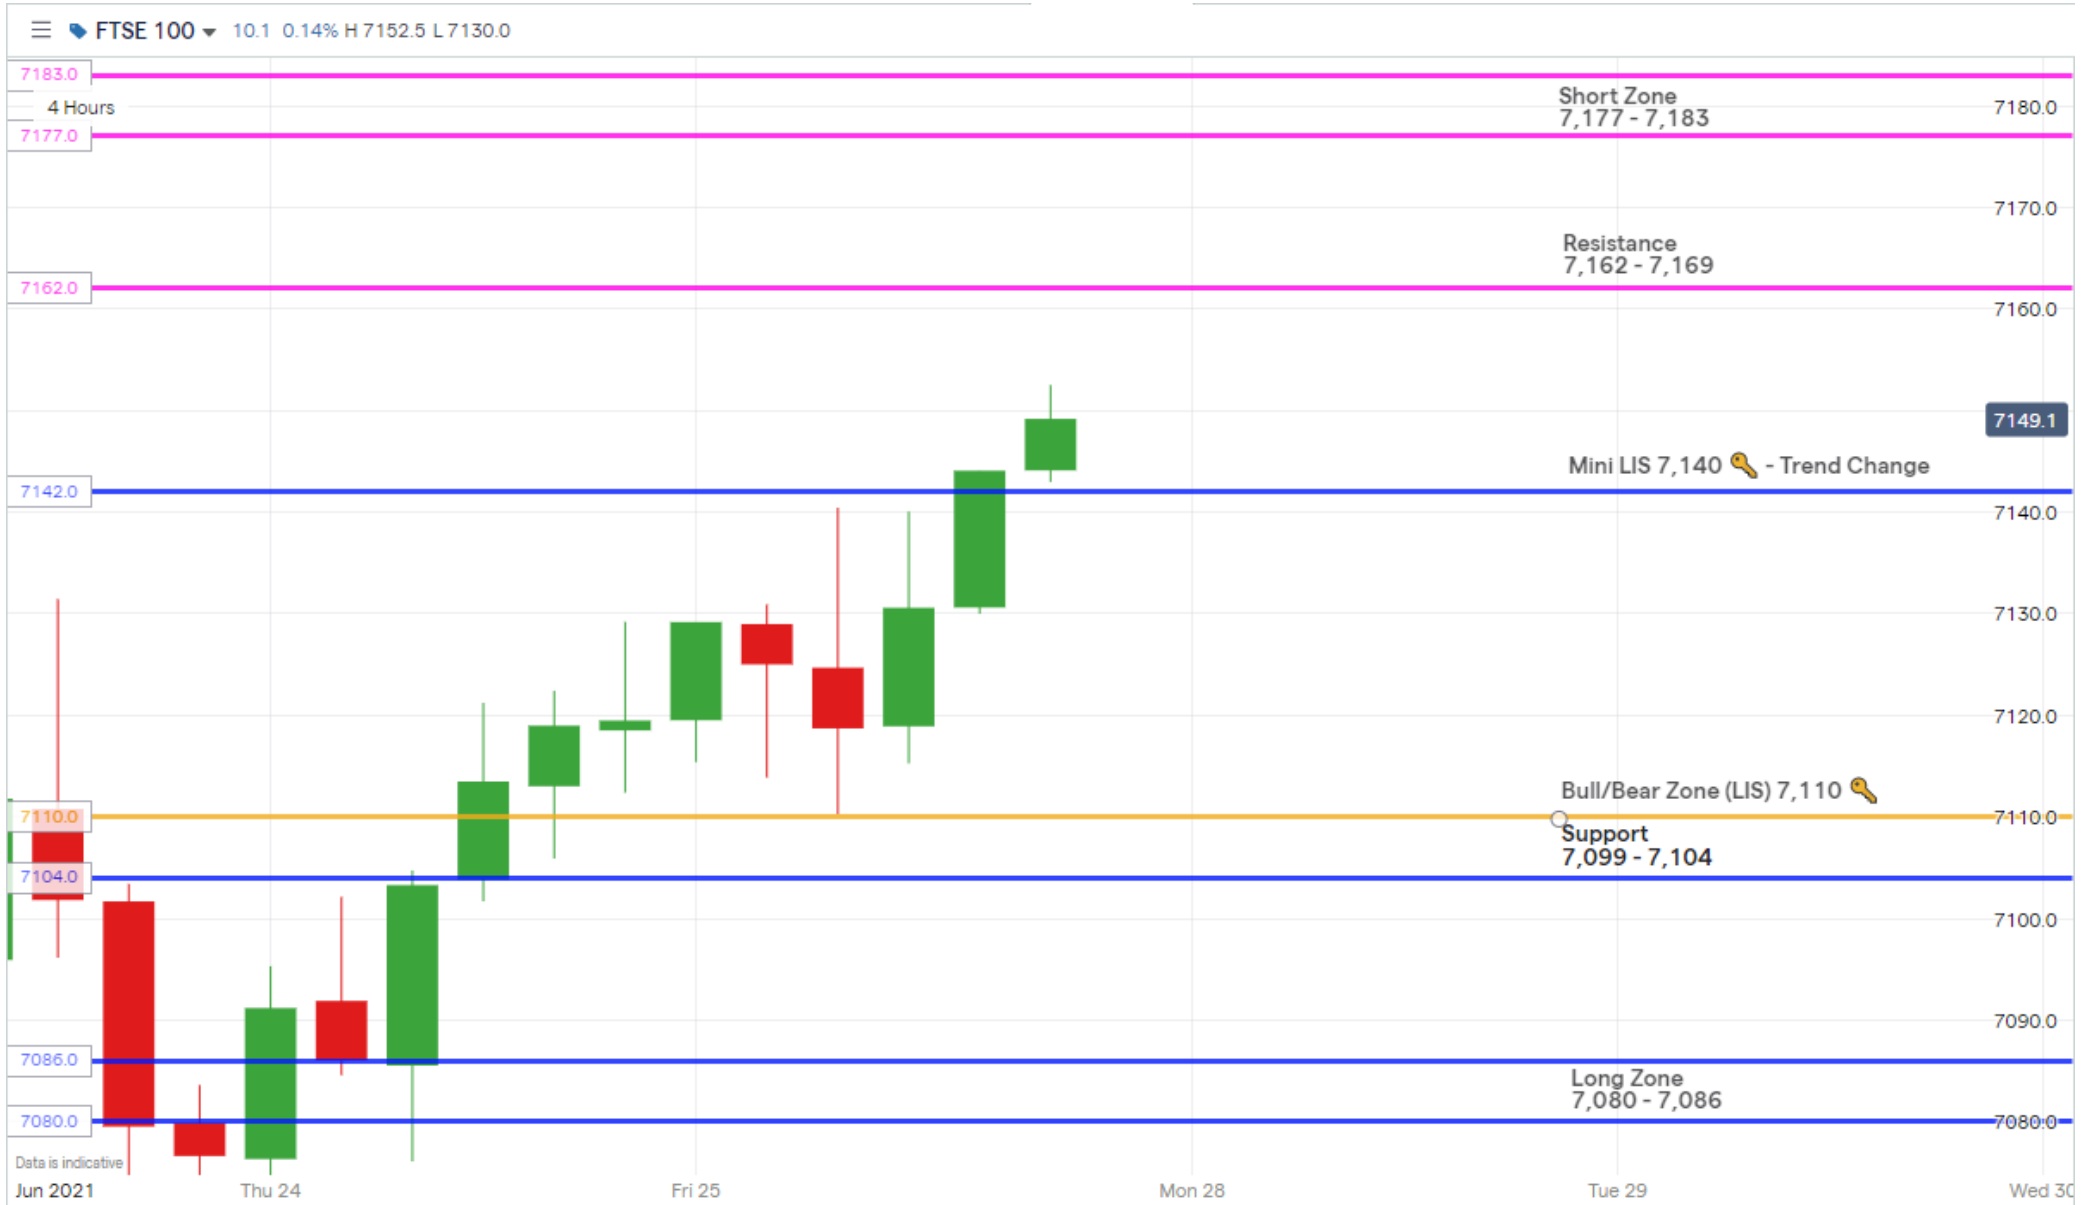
FTSE 100 10.1 0.14% H 7152.5 L 7130.0

4 Hours

7183.0
7177.0
7162.0
7142.0
7110.0
7104.0
7086.0
7080.0

Short Zone
7,177 - 7,183

Resistance
7,162 - 7,169

Mini LIS 7,140 - Trend Change

Bull/Bear Zone (LIS) 7,110

Support
7,099 - 7,104

Long Zone
7,080 - 7,086

7180.0
7170.0
7160.0
7149.1
7140.0
7130.0
7120.0
7110.0
7100.0
7090.0
7080.0

Data is indicative

Jun 2021
Thu 24
Fri 25
Mon 28
Tue 29
Wed 30